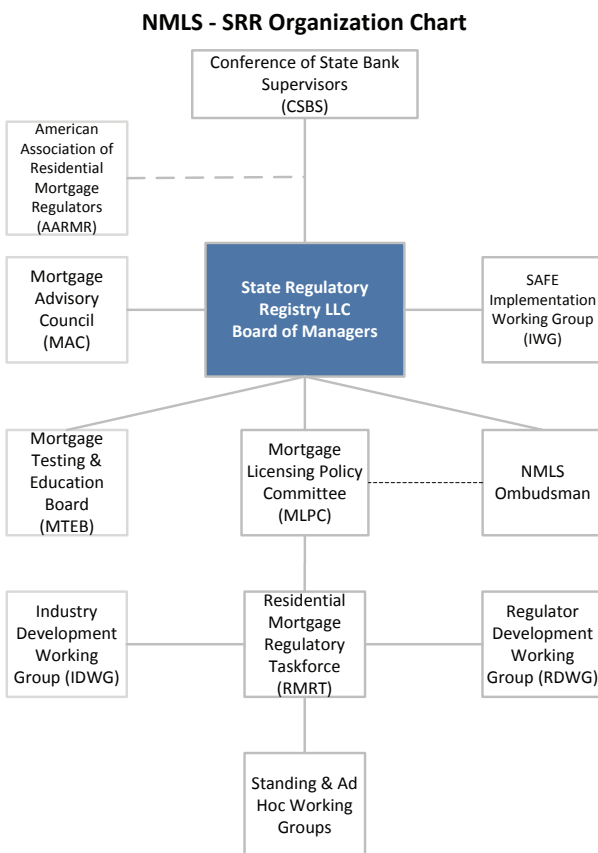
NMLS - SRR Organization Chart

Conference of State Bank Supervisors (CSBS)

American Association of Residential Mortgage Regulators (AARMR)

Mortgage Advisory Council (MAC)

State Regulatory Registry LLC Board of Managers

SAFE Implementation Working Group (IWG)

Mortgage Testing & Education Board (MTEB)

Mortgage Licensing Policy Committee (MLPC)

NMLS Ombudsman

Industry Development Working Group (IDWG)

Residential Mortgage Regulatory Taskforce (RMRT)

Regulator Development Working Group (RDWG)

Standing & Ad Hoc Working Groups